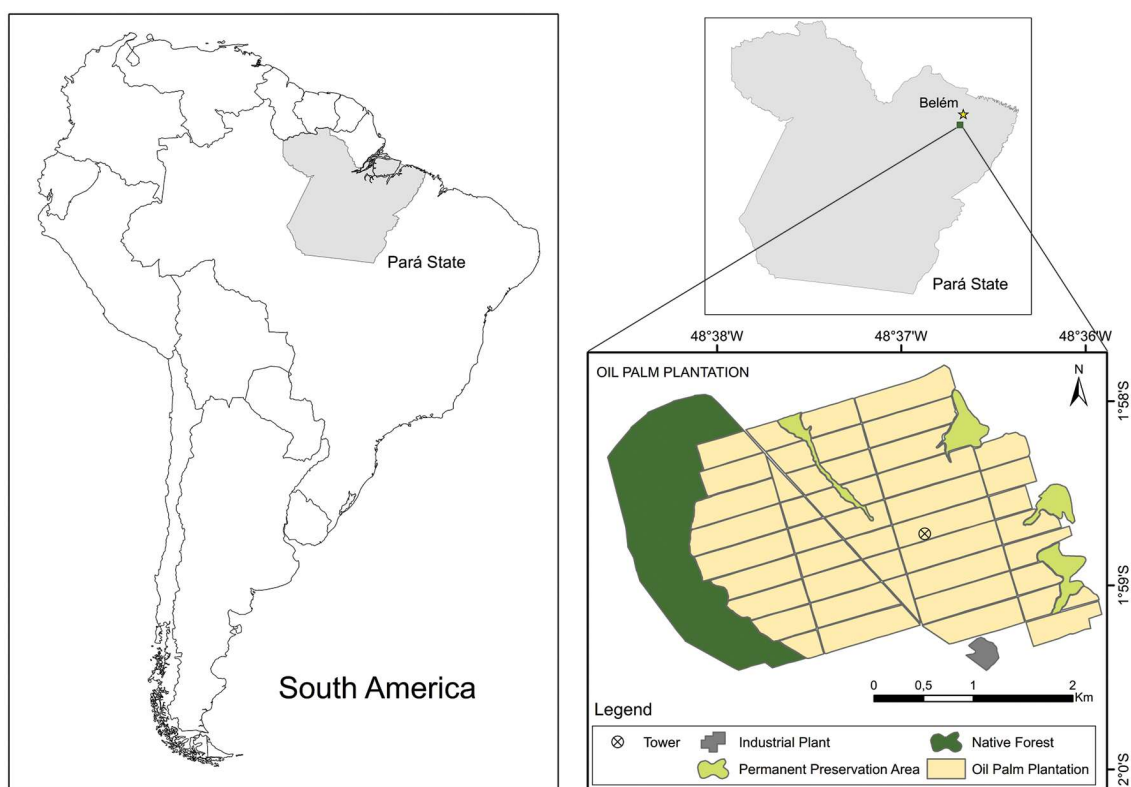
Pará State

South America

Belém

Pará State

48°38'W

48°37'W

48°36'W

OIL PALM PLANTATION

N

1°58'S

1°59'S

2°0'S

0 0,5 1 2 Km

Legend

Tower

Industrial Plant

Native Forest

Permanent Preservation Area

Oil Palm Plantation